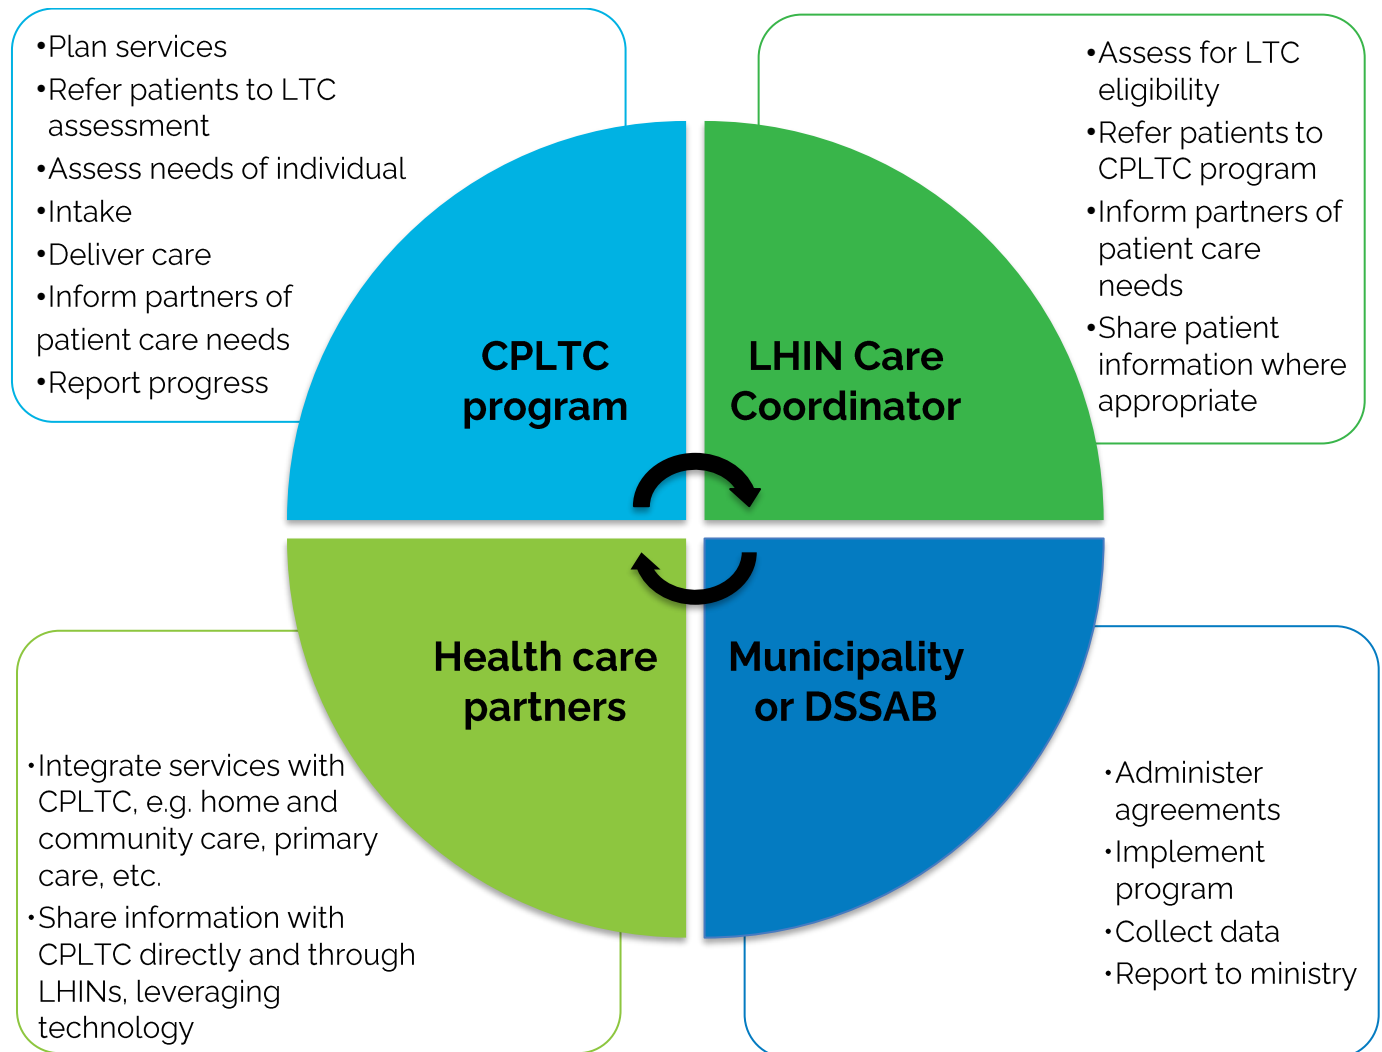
•Plan services
•Refer patients to LTC assessment
•Assess needs of individual
•Intake
•Deliver care
•Inform partners of patient care needs
•Report progress

•Assess for LTC eligibility
•Refer patients to CPLTC program
•Inform partners of patient care needs
•Share patient information where appropriate

CPLTC program

LHIN Care Coordinator

Health care partners

Municipality or DSSAB

•Integrate services with CPLTC, e.g. home and community care, primary care, etc.
•Share information with CPLTC directly and through LHINs, leveraging technology

•Administer agreements
•Implement program
•Collect data
•Report to ministry